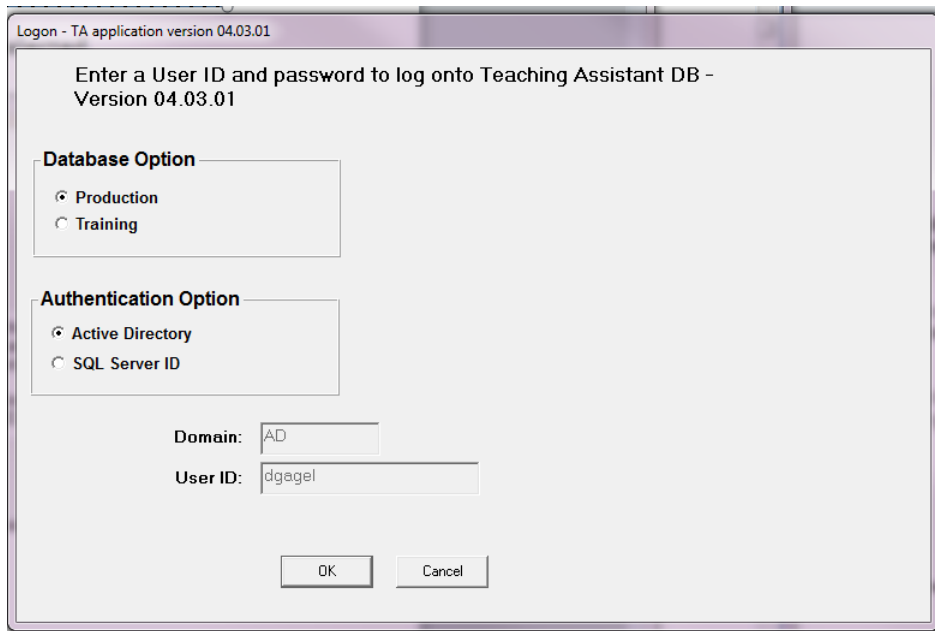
Logon - TA application version 04.03.01

Enter a User ID and password to log onto Teaching Assistant DB - Version 04.03.01

Database Option
Production
Training

Authentication Option
Active Directory
SQL Server ID

Domain: AD
User ID: dgagel

OK
Cancel